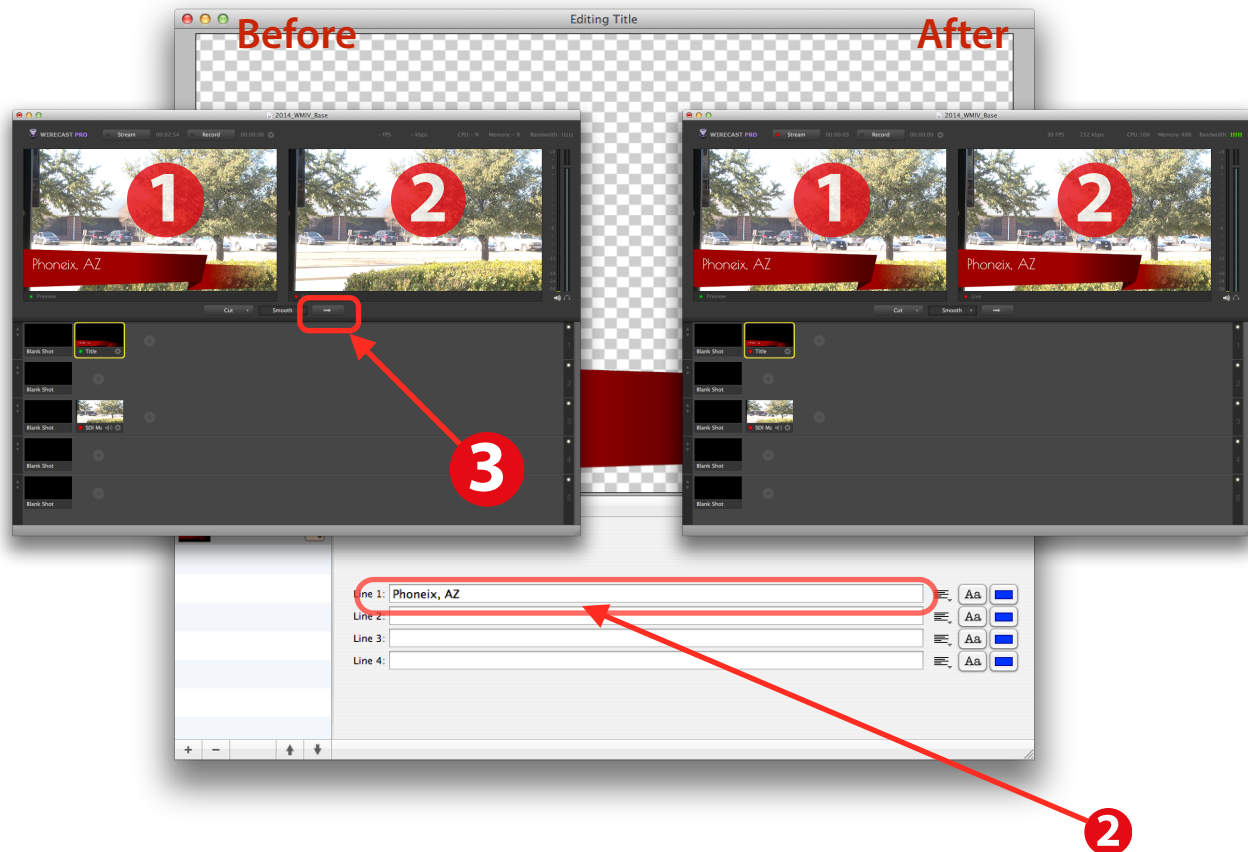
Editing Title

Before

After

2014_WMIV_Base

WIRECAST PRO

Stream 00:02:54 Record 00:00:00

- FPS - kbps CPU: - % Memory: - % Bandwidth:

1

2

Phoneix, AZ

Phoneix, AZ

Preview

Cut Smooth

Blank Shot

Title

Blank Shot

Blank Shot

SDI Mc

Blank Shot

Blank Shot

3

2014_WMIV_Base

WIRECAST PRO

Stream 00:00:03 Record 00:00:00

30 FPS 232 kbps CPU: 16% Memory: 48% Bandwidth:

1

2

Phoneix, AZ

Phoneix, AZ

Preview

Live

Cut Smooth

Blank Shot

Title

Blank Shot

Blank Shot

SDI Mc

Blank Shot

Blank Shot

Line 1: Phoneix, AZ

Line 2:

Line 3:

Line 4:

Aa

Aa

Aa

Aa

+ −

2